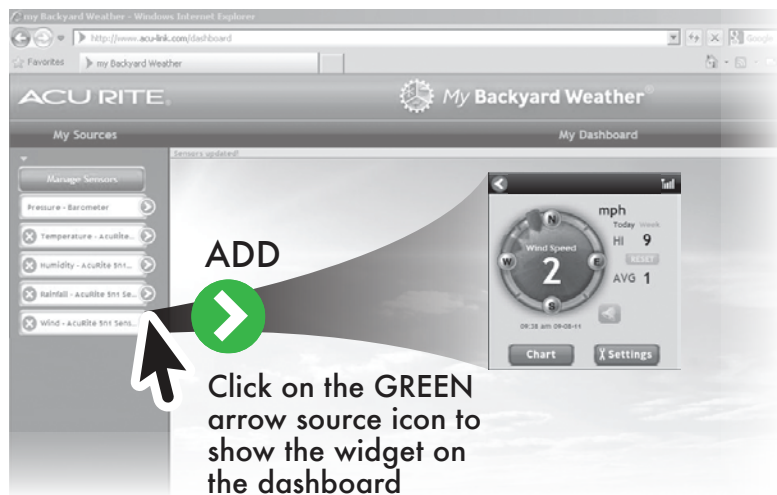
my Backyard Weather - Windows Internet Explorer

http://www.acu-link.com/dashboard

Google

Favorites

my Backyard Weather

ACU RITE

My Backyard Weather®

My Sources

My Dashboard

Sensors updated!

Manage Sensors

Pressure - Barometer

Temperature - AcuRite...

Humidity - AcuRite 5n1...

Rainfall - AcuRite 5n1 Se...

Wind - AcuRite 5n1 Sens...

mph

Today Week

HI 9

RESET

AVG 1

N

W

E

S

Wind Speed

2

09:38 am 09-08-11

Chart

Settings

ADD

Click on the GREEN arrow source icon to show the widget on the dashboard